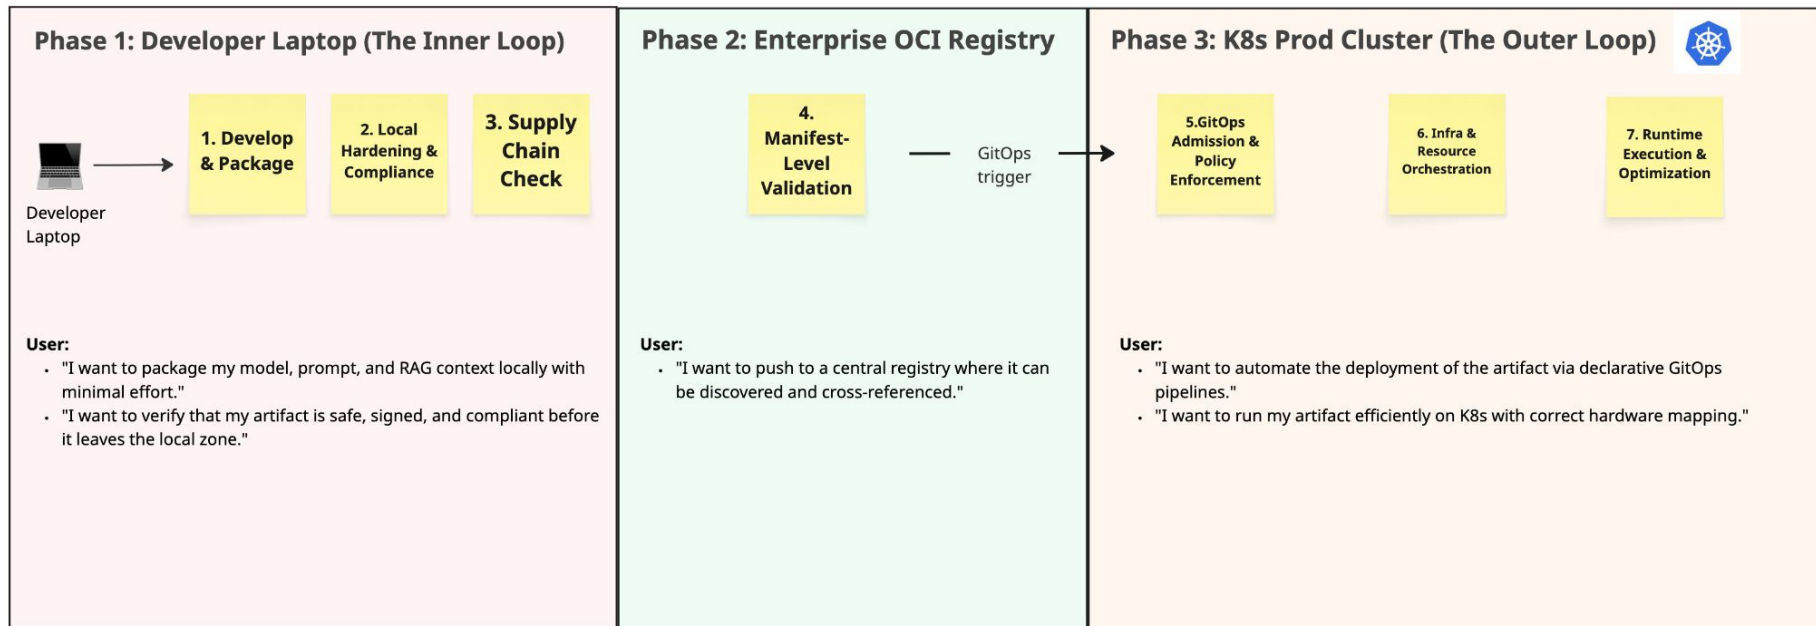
Phase 1: Developer Laptop (The Inner Loop)

Developer Laptop

1. Develop & Package

2. Local Hardening & Compliance

3. Supply Chain Check

User:
- "I want to package my model, prompt, and RAG context locally with minimal effort."
- "I want to verify that my artifact is safe, signed, and compliant before it leaves the local zone."

Phase 2: Enterprise OCI Registry

4. Manifest-Level Validation

GitOps trigger

User:
- "I want to push to a central registry where it can be discovered and cross-referenced."

Phase 3: K8s Prod Cluster (The Outer Loop)

5.GitOps Admission & Policy Enforcement

6. Infra & Resource Orchestration

7. Runtime Execution & Optimization

User:
- "I want to automate the deployment of the artifact via declarative GitOps pipelines."
- "I want to run my artifact efficiently on K8s with correct hardware mapping."